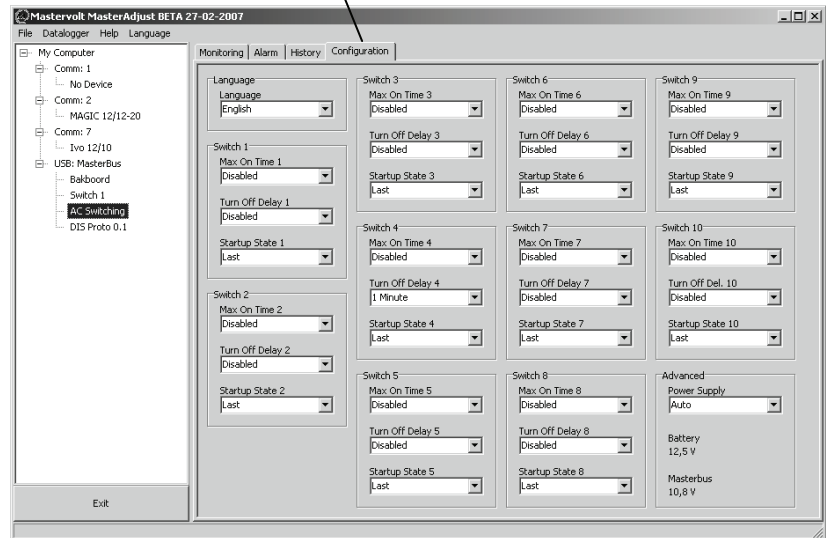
Mastervolt MasterAdjust BETA 27-02-2007
File Datalogger Help Language

My Computer
Comm: 1
No Device
Comm: 2
MAGIC 12/12-20
Comm: 7
Ivo 12/10
USB: MasterBus
Bakboord
Switch 1
AC Switching
DIS Proto 0.1

Exit

Monitoring | Alarm | History | Configuration

Language
Language
English

Switch 1
Max On Time 1
Disabled
Turn Off Delay 1
Disabled
Startup State 1
Last

Switch 2
Max On Time 2
Disabled
Turn Off Delay 2
Disabled
Startup State 2
Last

Switch 3
Max On Time 3
Disabled
Turn Off Delay 3
Disabled
Startup State 3
Last

Switch 4
Max On Time 4
Disabled
Turn Off Delay 4
1 Minute
Startup State 4
Last

Switch 5
Max On Time 5
Disabled
Turn Off Delay 5
Disabled
Startup State 5
Last

Switch 6
Max On Time 6
Disabled
Turn Off Delay 6
Disabled
Startup State 6
Last

Switch 7
Max On Time 7
Disabled
Turn Off Delay 7
Disabled
Startup State 7
Last

Switch 8
Max On Time 8
Disabled
Turn Off Delay 8
Disabled
Startup State 8
Last

Switch 9
Max On Time 9
Disabled
Turn Off Delay 9
Disabled
Startup State 9
Last

Switch 10
Max On Time 10
Disabled
Turn Off Del. 10
Disabled
Startup State 10
Last

Advanced
Power Supply
Auto
Battery
12,5 V
Masterbus
10,8 V